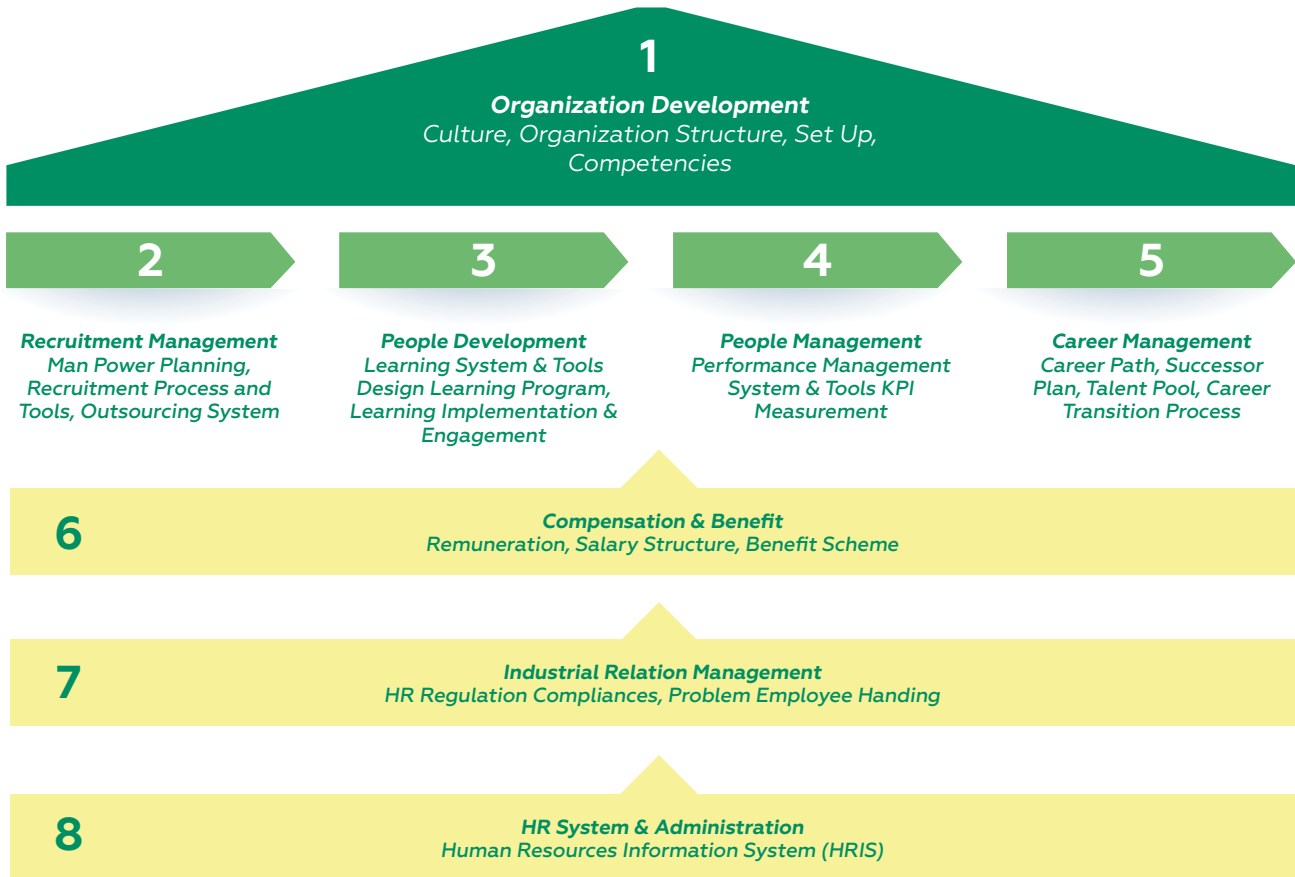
1

Organization Development
Culture, Organization Structure, Set Up, Competencies

2

3

4

5

Recruitment Management
Man Power Planning, Recruitment Process and Tools, Outsourcing System

People Development
Learning System & Tools Design Learning Program, Learning Implementation & Engagement

People Management
Performance Management System & Tools KPI Measurement

Career Management
Career Path, Successor Plan, Talent Pool, Career Transition Process

6

Compensation & Benefit
Remuneration, Salary Structure, Benefit Scheme

7

Industrial Relation Management
HR Regulation Compliances, Problem Employee Handing

8

HR System & Administration
Human Resources Information System (HRIS)